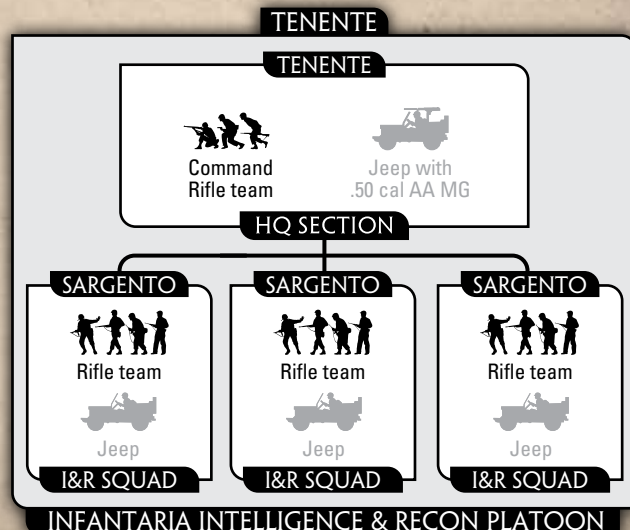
TENENTE

TENENTE

Command Rifle team

Jeep with .50 cal AA MG

HQ SECTION

SARGENTO

Rifle team

Jeep

I&R SQUAD

SARGENTO

Rifle team

Jeep

I&R SQUAD

SARGENTO

Rifle team

Jeep

I&R SQUAD

INFANTARIA INTELLIGENCE & RECON PLATOON